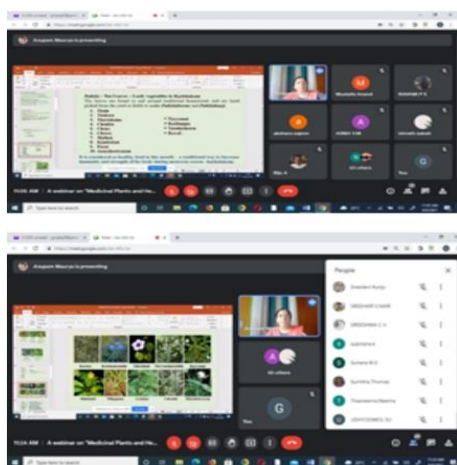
Anupam Maurya is presenting

Mustafa Anand

Akshara sajeev

AVANI Y M

Hrinath suhum

12 others

You

G

10:06 AM | A webinar on "Medicinal Plants and He...

Type here to search

Anupam Maurya is presenting

People

Sreelekri Kutty

SREEHARI S NAIR

SREEJANA C.V.

SUPRIYA K

Suhana M S

Sunitha Thomas

Thasneema Basima

UDAYODANEEL SU

10 others

You

G

10:24 AM | A webinar on "Medicinal Plants and He...

Type here to search